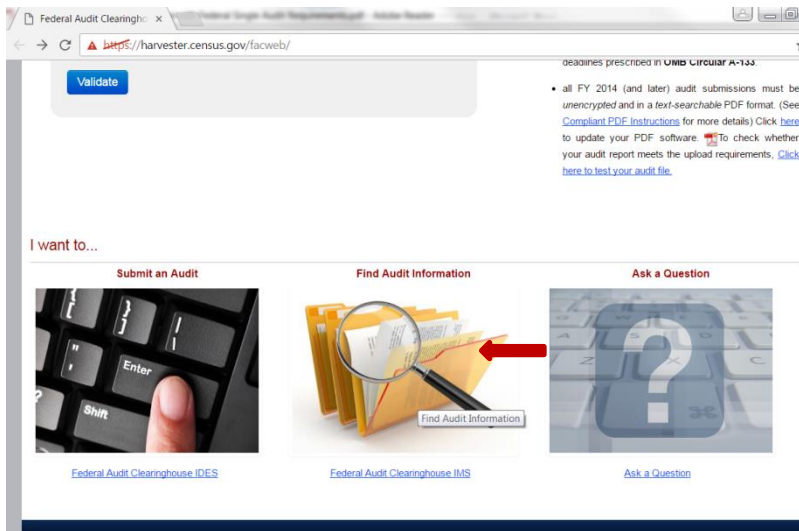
Federal Audit Clearingho ×
Federal Single Audit Requirements.pdf - Adobe Reader

https://harvester.census.gov/facweb/

Validate

deadlines prescribed in OMB Circular A-133.

• all FY 2014 (and later) audit submissions must be unencrypted and in a text-searchable PDF format. (See Compliant PDF Instructions for more details) Click here to update your PDF software. To check whether your audit report meets the upload requirements, Click here to test your audit file.

I want to...

Submit an Audit

Enter

Shift

Federal Audit Clearinghouse IDES

Find Audit Information

Find Audit Information

Federal Audit Clearinghouse IMS

Ask a Question

Ask a Question